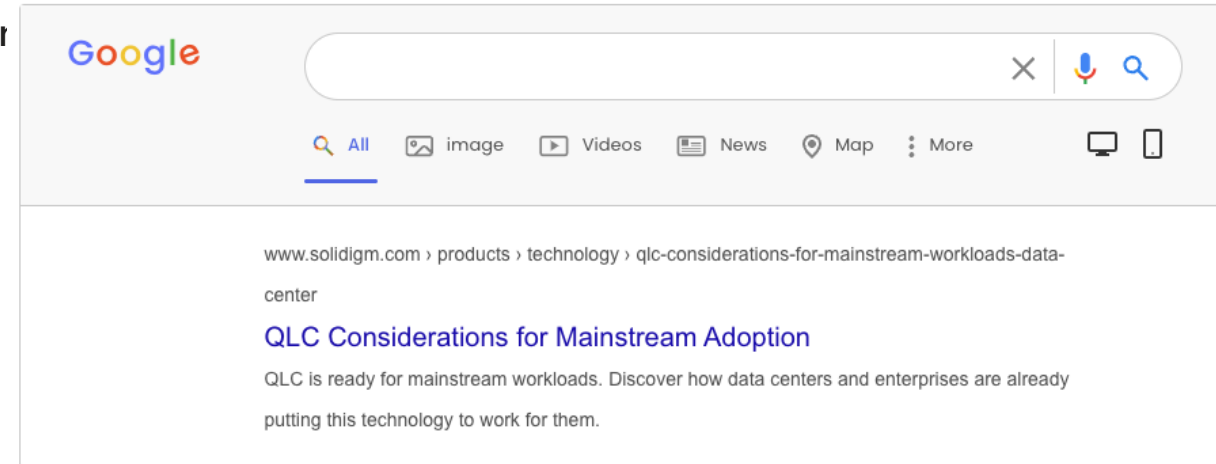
r

Google

All image Videos News Map More

www.solidigm.com › products › technology › qlc-considerations-for-mainstream-workloads-data-center

QLC Considerations for Mainstream Adoption

QLC is ready for mainstream workloads. Discover how data centers and enterprises are already putting this technology to work for them.